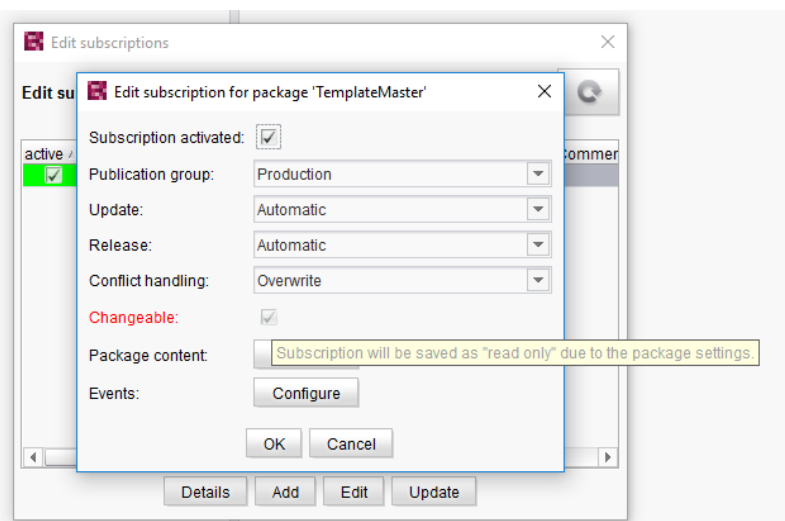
Edit subscriptions

Edit su

active

Commer

Edit subscription for package 'TemplateMaster'

Subscription activated:

Publication group: Production

Update: Automatic

Release: Automatic

Conflict handling: Overwrite

Changeable:

Package content:

Subscription will be saved as "read only" due to the package settings.

Events: Configure

OK Cancel

Details Add Edit Update